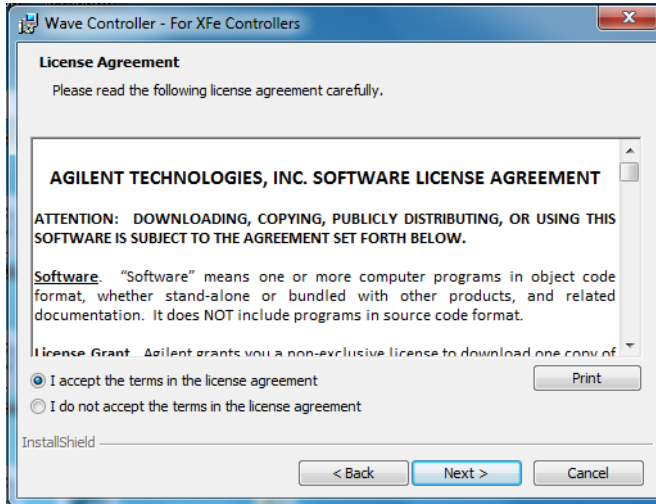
Wave Controller - For XFe Controllers

License Agreement

Please read the following license agreement carefully.

AGILENT TECHNOLOGIES, INC. SOFTWARE LICENSE AGREEMENT

ATTENTION: DOWNLOADING, COPYING, PUBLICLY DISTRIBUTING, OR USING THIS SOFTWARE IS SUBJECT TO THE AGREEMENT SET FORTH BELOW.

Software. "Software" means one or more computer programs in object code format, whether stand-alone or bundled with other products, and related documentation. It does NOT include programs in source code format.

License Grant. Agilent grants you a non-exclusive license to download one copy of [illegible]

I accept the terms in the license agreement

I do not accept the terms in the license agreement

Print

InstallShield

< Back

Next >

Cancel